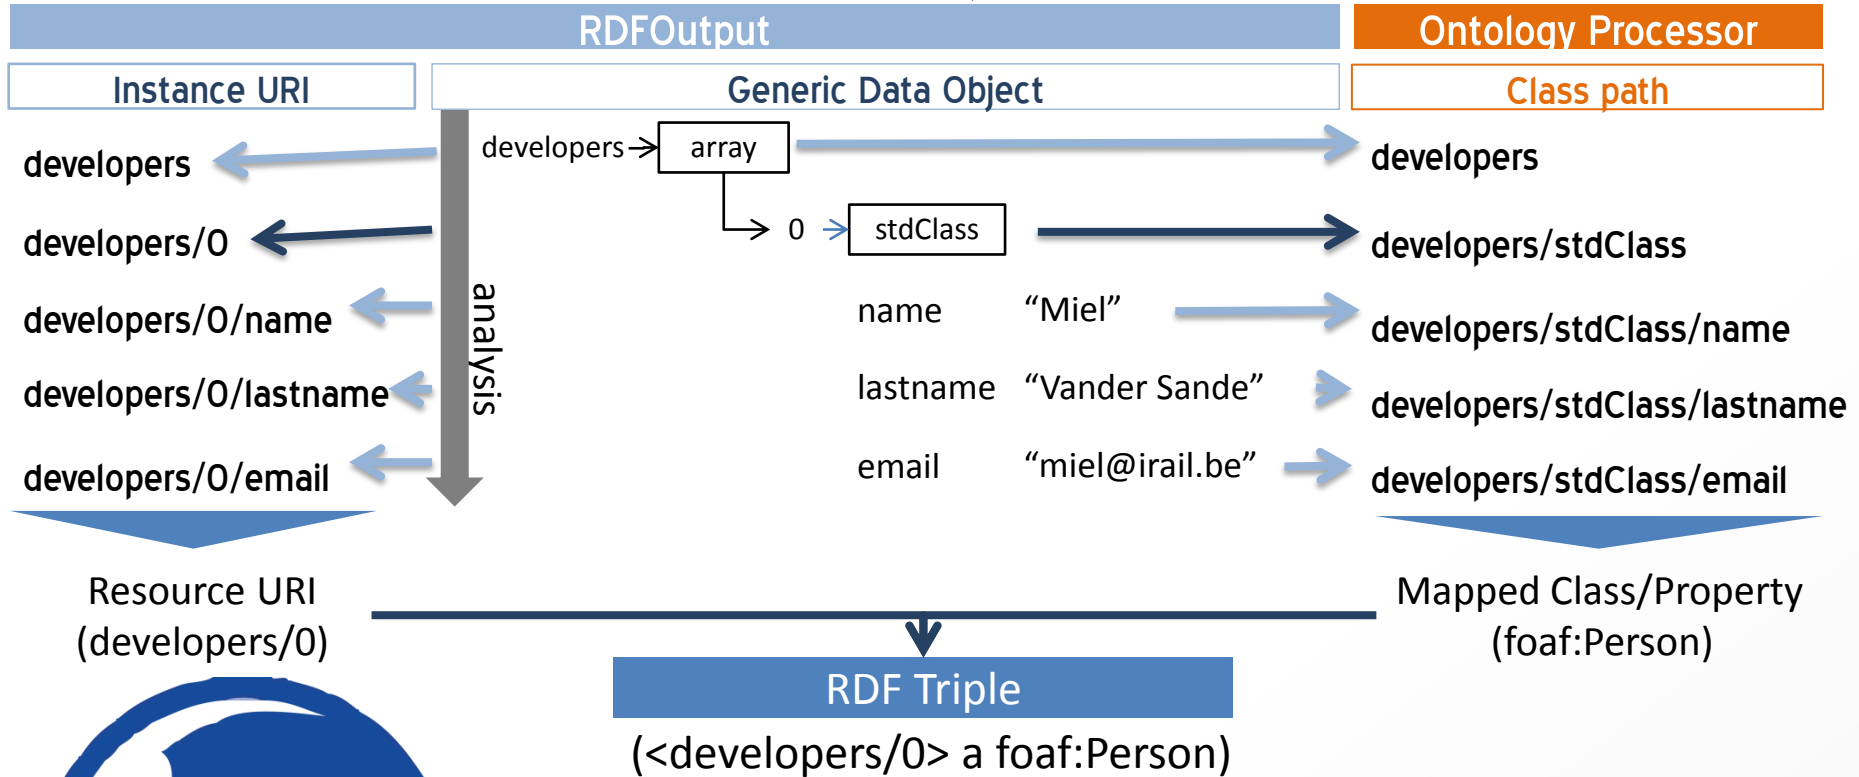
RDFOutput

Ontology Processor

Instance URI

Generic Data Object

Class path

developers

developers/0

developers/0/name

developers/0/lastname

developers/0/email

analysis

developers → array

0 → stdClass

name “Miel”

lastname “Vander Sande”

email “miel@irail.be”

developers

developers/stdClass

developers/stdClass/name

developers/stdClass/lastname

developers/stdClass/email

Resource URI (developers/0)

Mapped Class/Property (foaf:Person)

RDF Triple

(<developers/0> a foaf:Person)